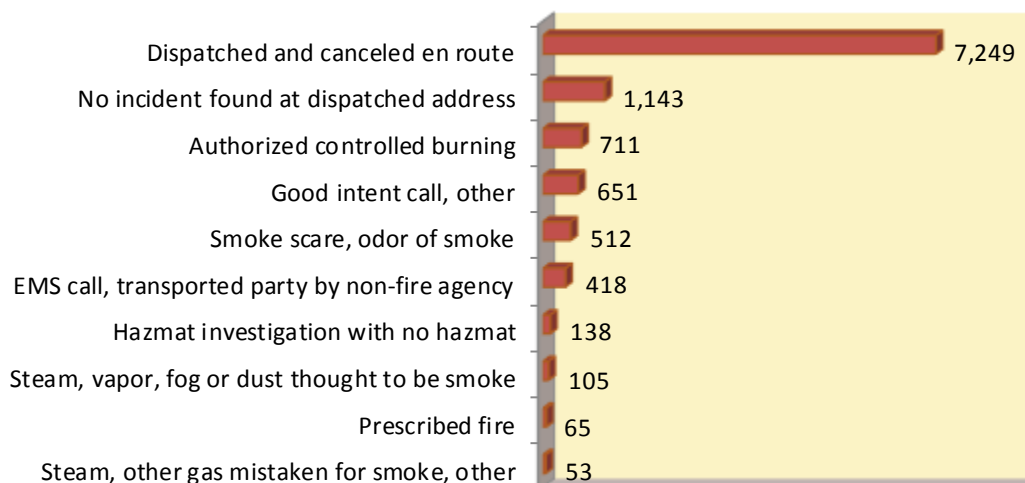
Dispatched and canceled en route
7,249
No incident found at dispatched address
1,143
Authorized controlled burning
711
Good intent call, other
651
Smoke scare, odor of smoke
512
EMS call, transported party by non-fire agency
418
Hazmat investigation with no hazmat
138
Steam, vapor, fog or dust thought to be smoke
105
Prescribed fire
65
Steam, other gas mistaken for smoke, other
53